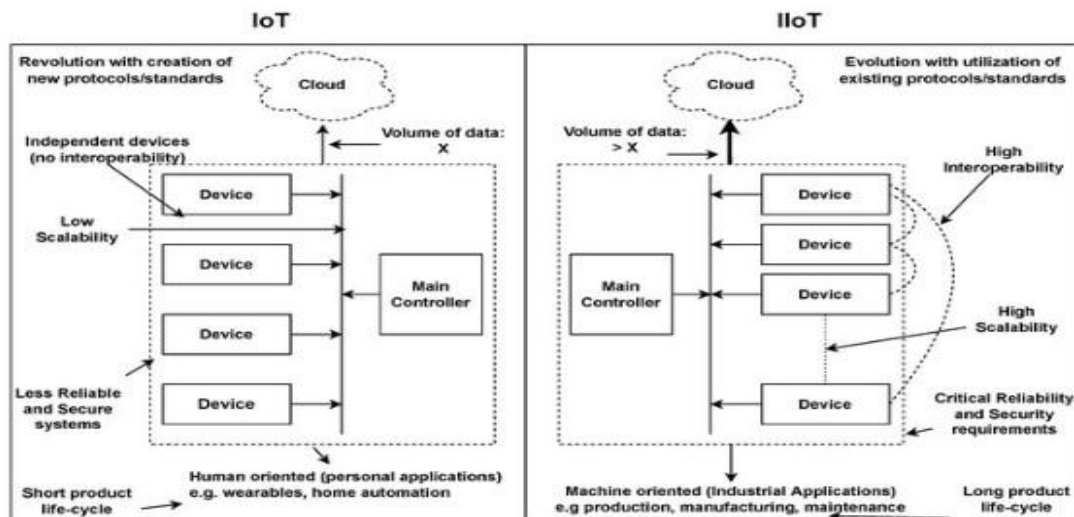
IoT

IIoT

Revolution with creation of new protocols/standards

Cloud

Volume of data: X

Independent devices (no interoperability)

Device

Low Scalability

Device

Main Controller

Device

Less Reliable and Secure systems

Device

Human oriented (personal applications) e.g. wearables, home automation

Short product life-cycle

Evolution with utilization of existing protocols/standards

Cloud

Volume of data: > X

High Interoperability

Device

Device

Main Controller

Device

High Scalability

Device

Critical Reliability and Security requirements

Machine oriented (Industrial Applications) e.g production, manufacturing, maintenance

Long product life-cycle